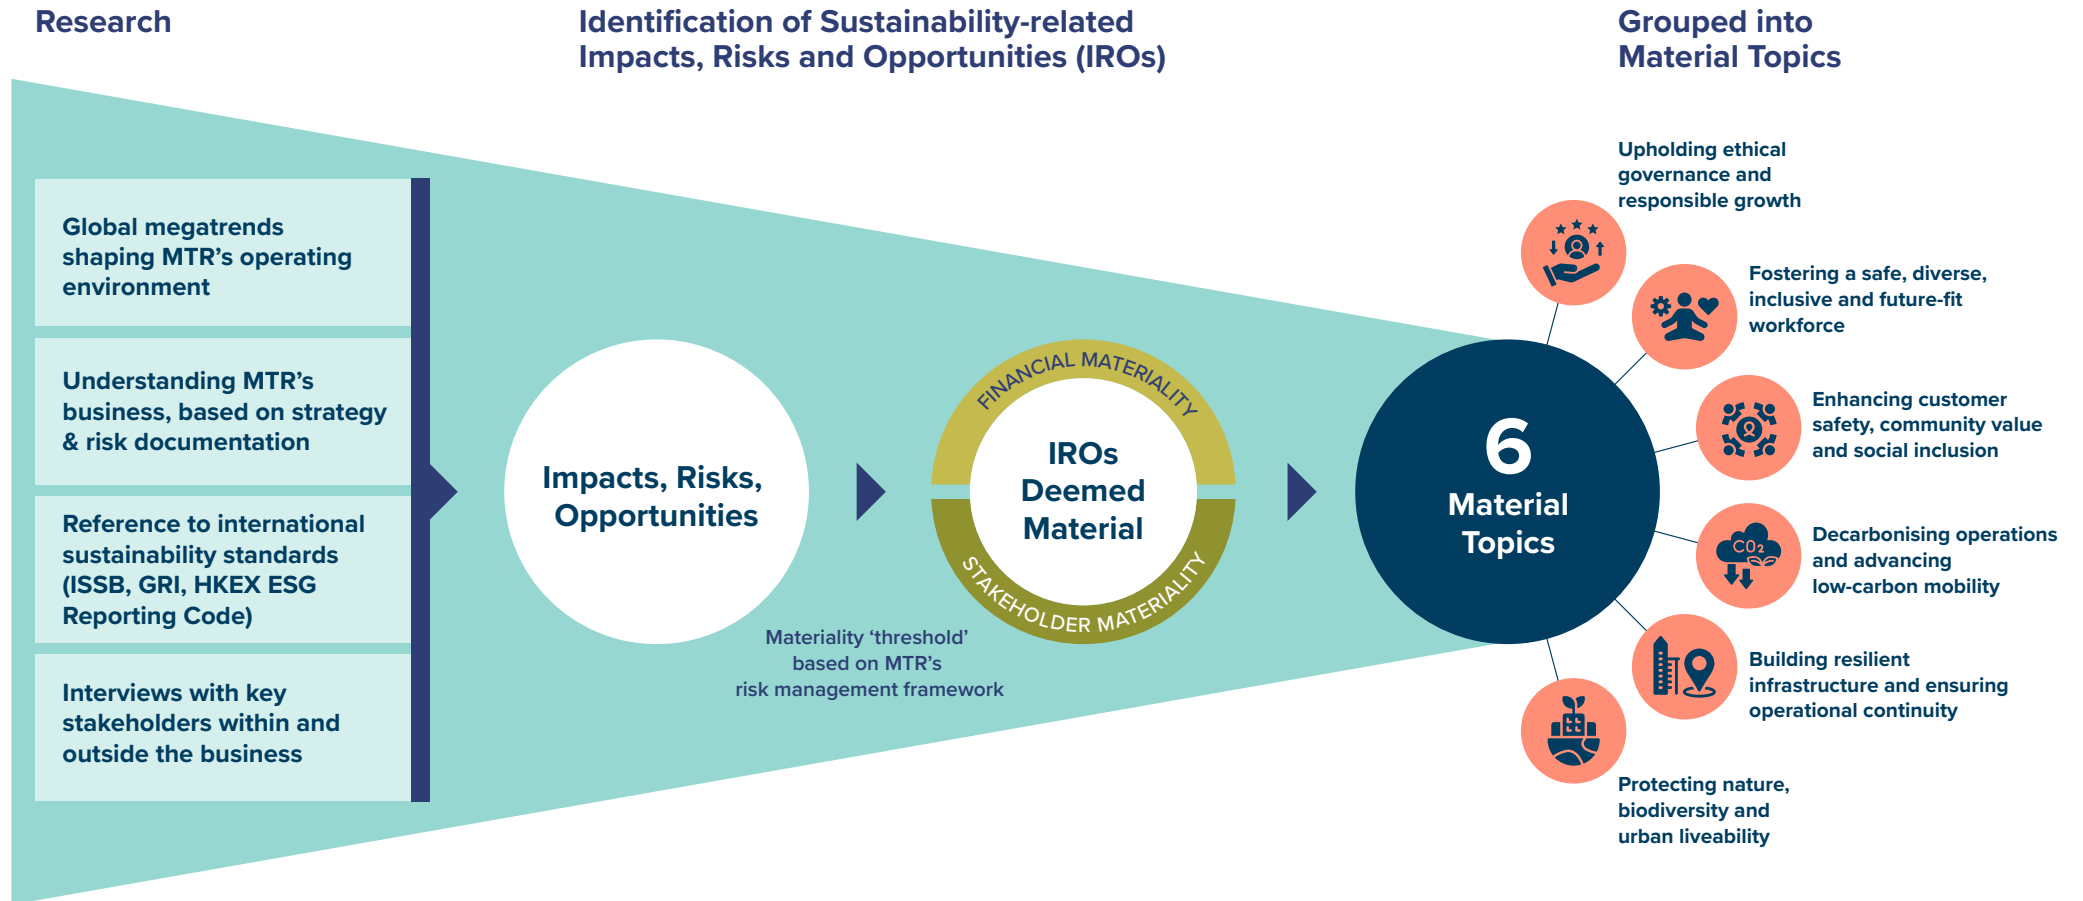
Research

Identification of Sustainability-related Impacts, Risks and Opportunities (IROs)

Grouped into Material Topics

Global megatrends shaping MTR's operating environment

Understanding MTR's business, based on strategy & risk documentation

Reference to international sustainability standards (ISSB, GRI, HKEX ESG Reporting Code)

Interviews with key stakeholders within and outside the business

Impacts, Risks, Opportunities

FINANCIAL MATERIALITY

IROs Deemed Material

STAKEHOLDER MATERIALITY

Materiality 'threshold' based on MTR's risk management framework

6 Material Topics

Upholding ethical governance and responsible growth

Fostering a safe, diverse, inclusive and future-fit workforce

Enhancing customer safety, community value and social inclusion

$CO_2$

Decarbonising operations and advancing low-carbon mobility

Building resilient infrastructure and ensuring operational continuity

Protecting nature, biodiversity and urban liveability